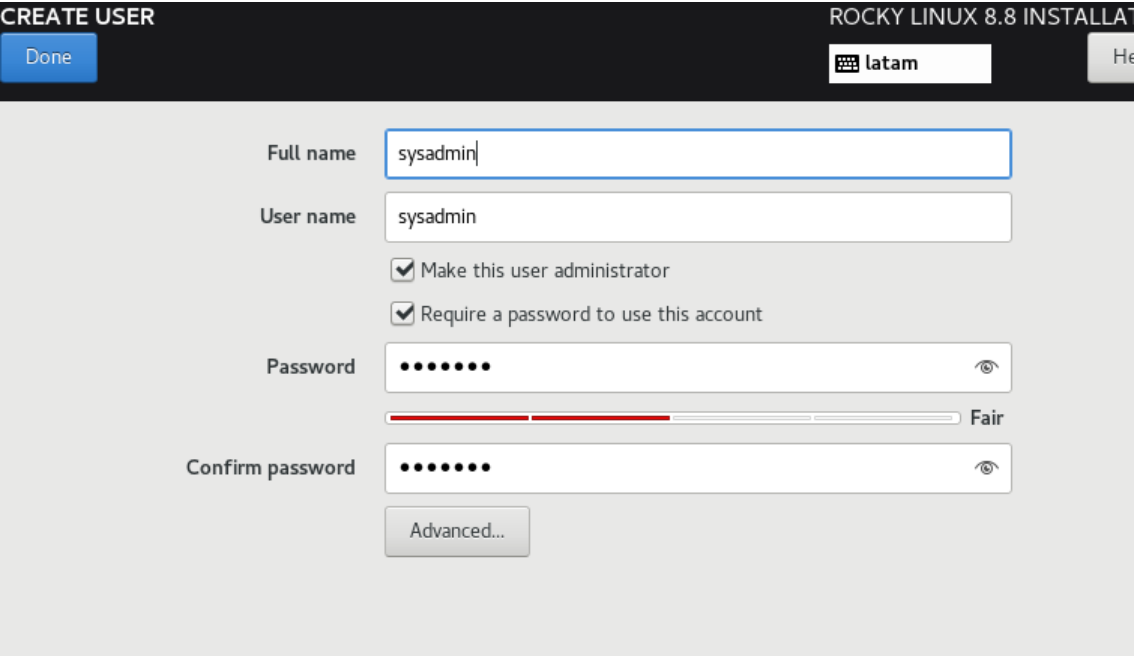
CREATE USER
Done

ROCKY LINUX 8.8 INSTALLAT
latam
He

Full name sysadmin
User name sysadmin
Make this user administrator
Require a password to use this account
Password •••••••
Fair
Confirm password •••••••
Advanced...